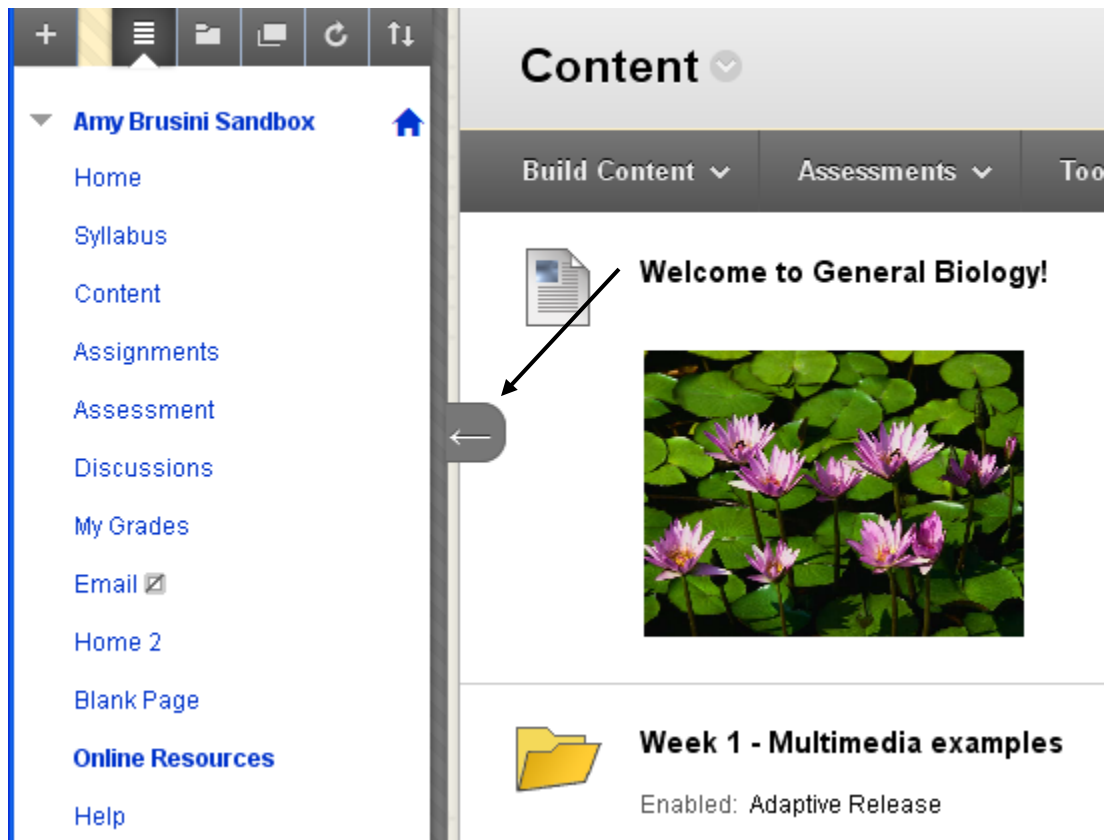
Amy Brusini Sandbox

Home

Syllabus

Content

Assignments

Assessment

Discussions

My Grades

Email

Home 2

Blank Page

Online Resources

Help

Content

Build Content

Assessments

Too

Welcome to General Biology!

Week 1 - Multimedia examples

Enabled: Adaptive Release